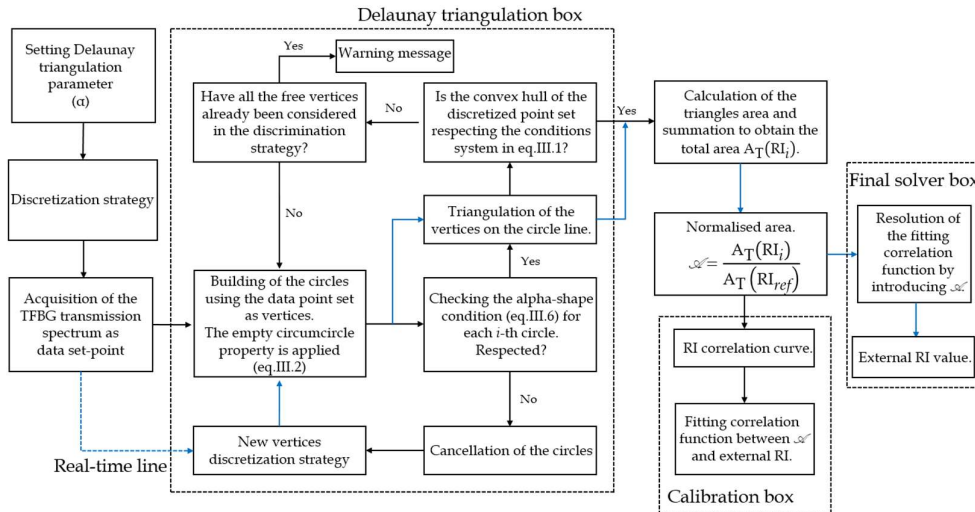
Delaunay triangulation box

Setting Delaunay triangulation parameter (α)

Discretization strategy

Acquisition of the TFBG transmission spectrum as data set-point

Real-time line

Yes

Warning message

Have all the free vertices already been considered in the discrimination strategy?

No

Is the convex hull of the discretized point set respecting the conditions system in eq.III.1?

Yes

No

Triangulation of the vertices on the circle line.

Yes

Building of the circles using the data point set as vertices. The empty circumcircle property is applied (eq.III.2)

Checking the alpha-shape condition (eq.III.6) for each $i$-th circle. Respected?

No

New vertices discretization strategy

Cancellation of the circles

Calculation of the triangles area and summation to obtain the total area $A_T(RI_i)$.

Normalised area. $\mathscr{A} = \frac{A_T(RI_i)}{A_T(RI_{ref})}$

RI correlation curve.

Fitting correlation function between $\mathscr{A}$ and external RI.

Calibration box

Final solver box

Resolution of the fitting correlation function by introducing $\mathscr{A}$

External RI value.